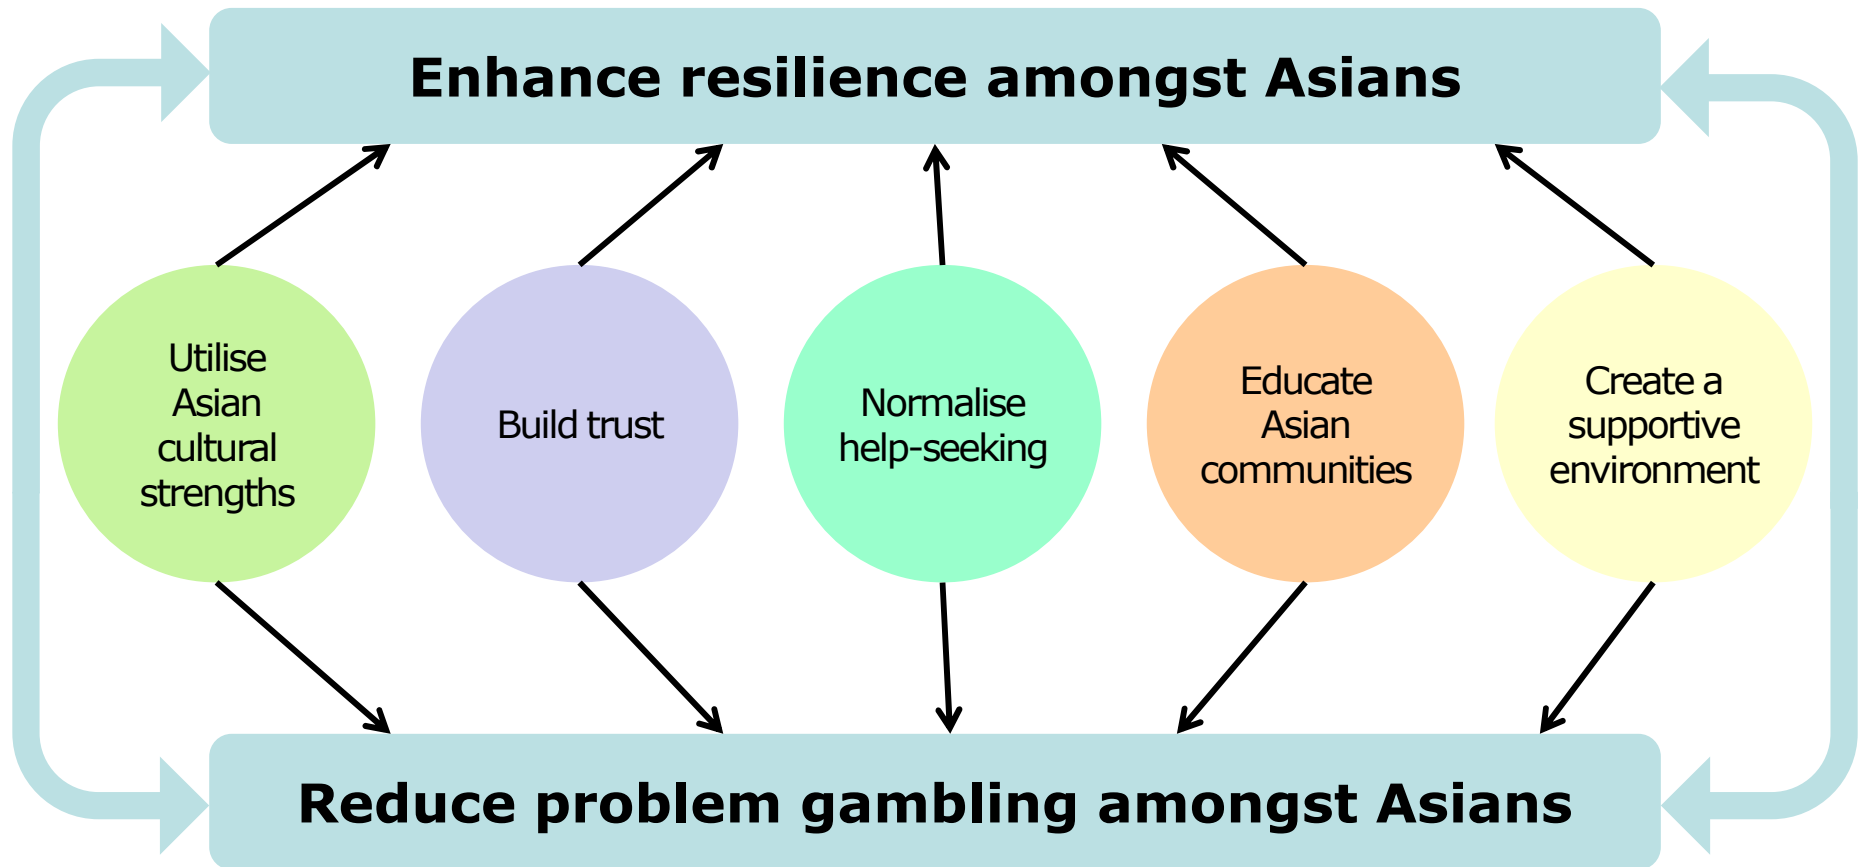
Enhance resilience amongst Asians

Utilise Asian cultural strengths

Build trust

Normalise help-seeking

Educate Asian communities

Create a supportive environment

Reduce problem gambling amongst Asians